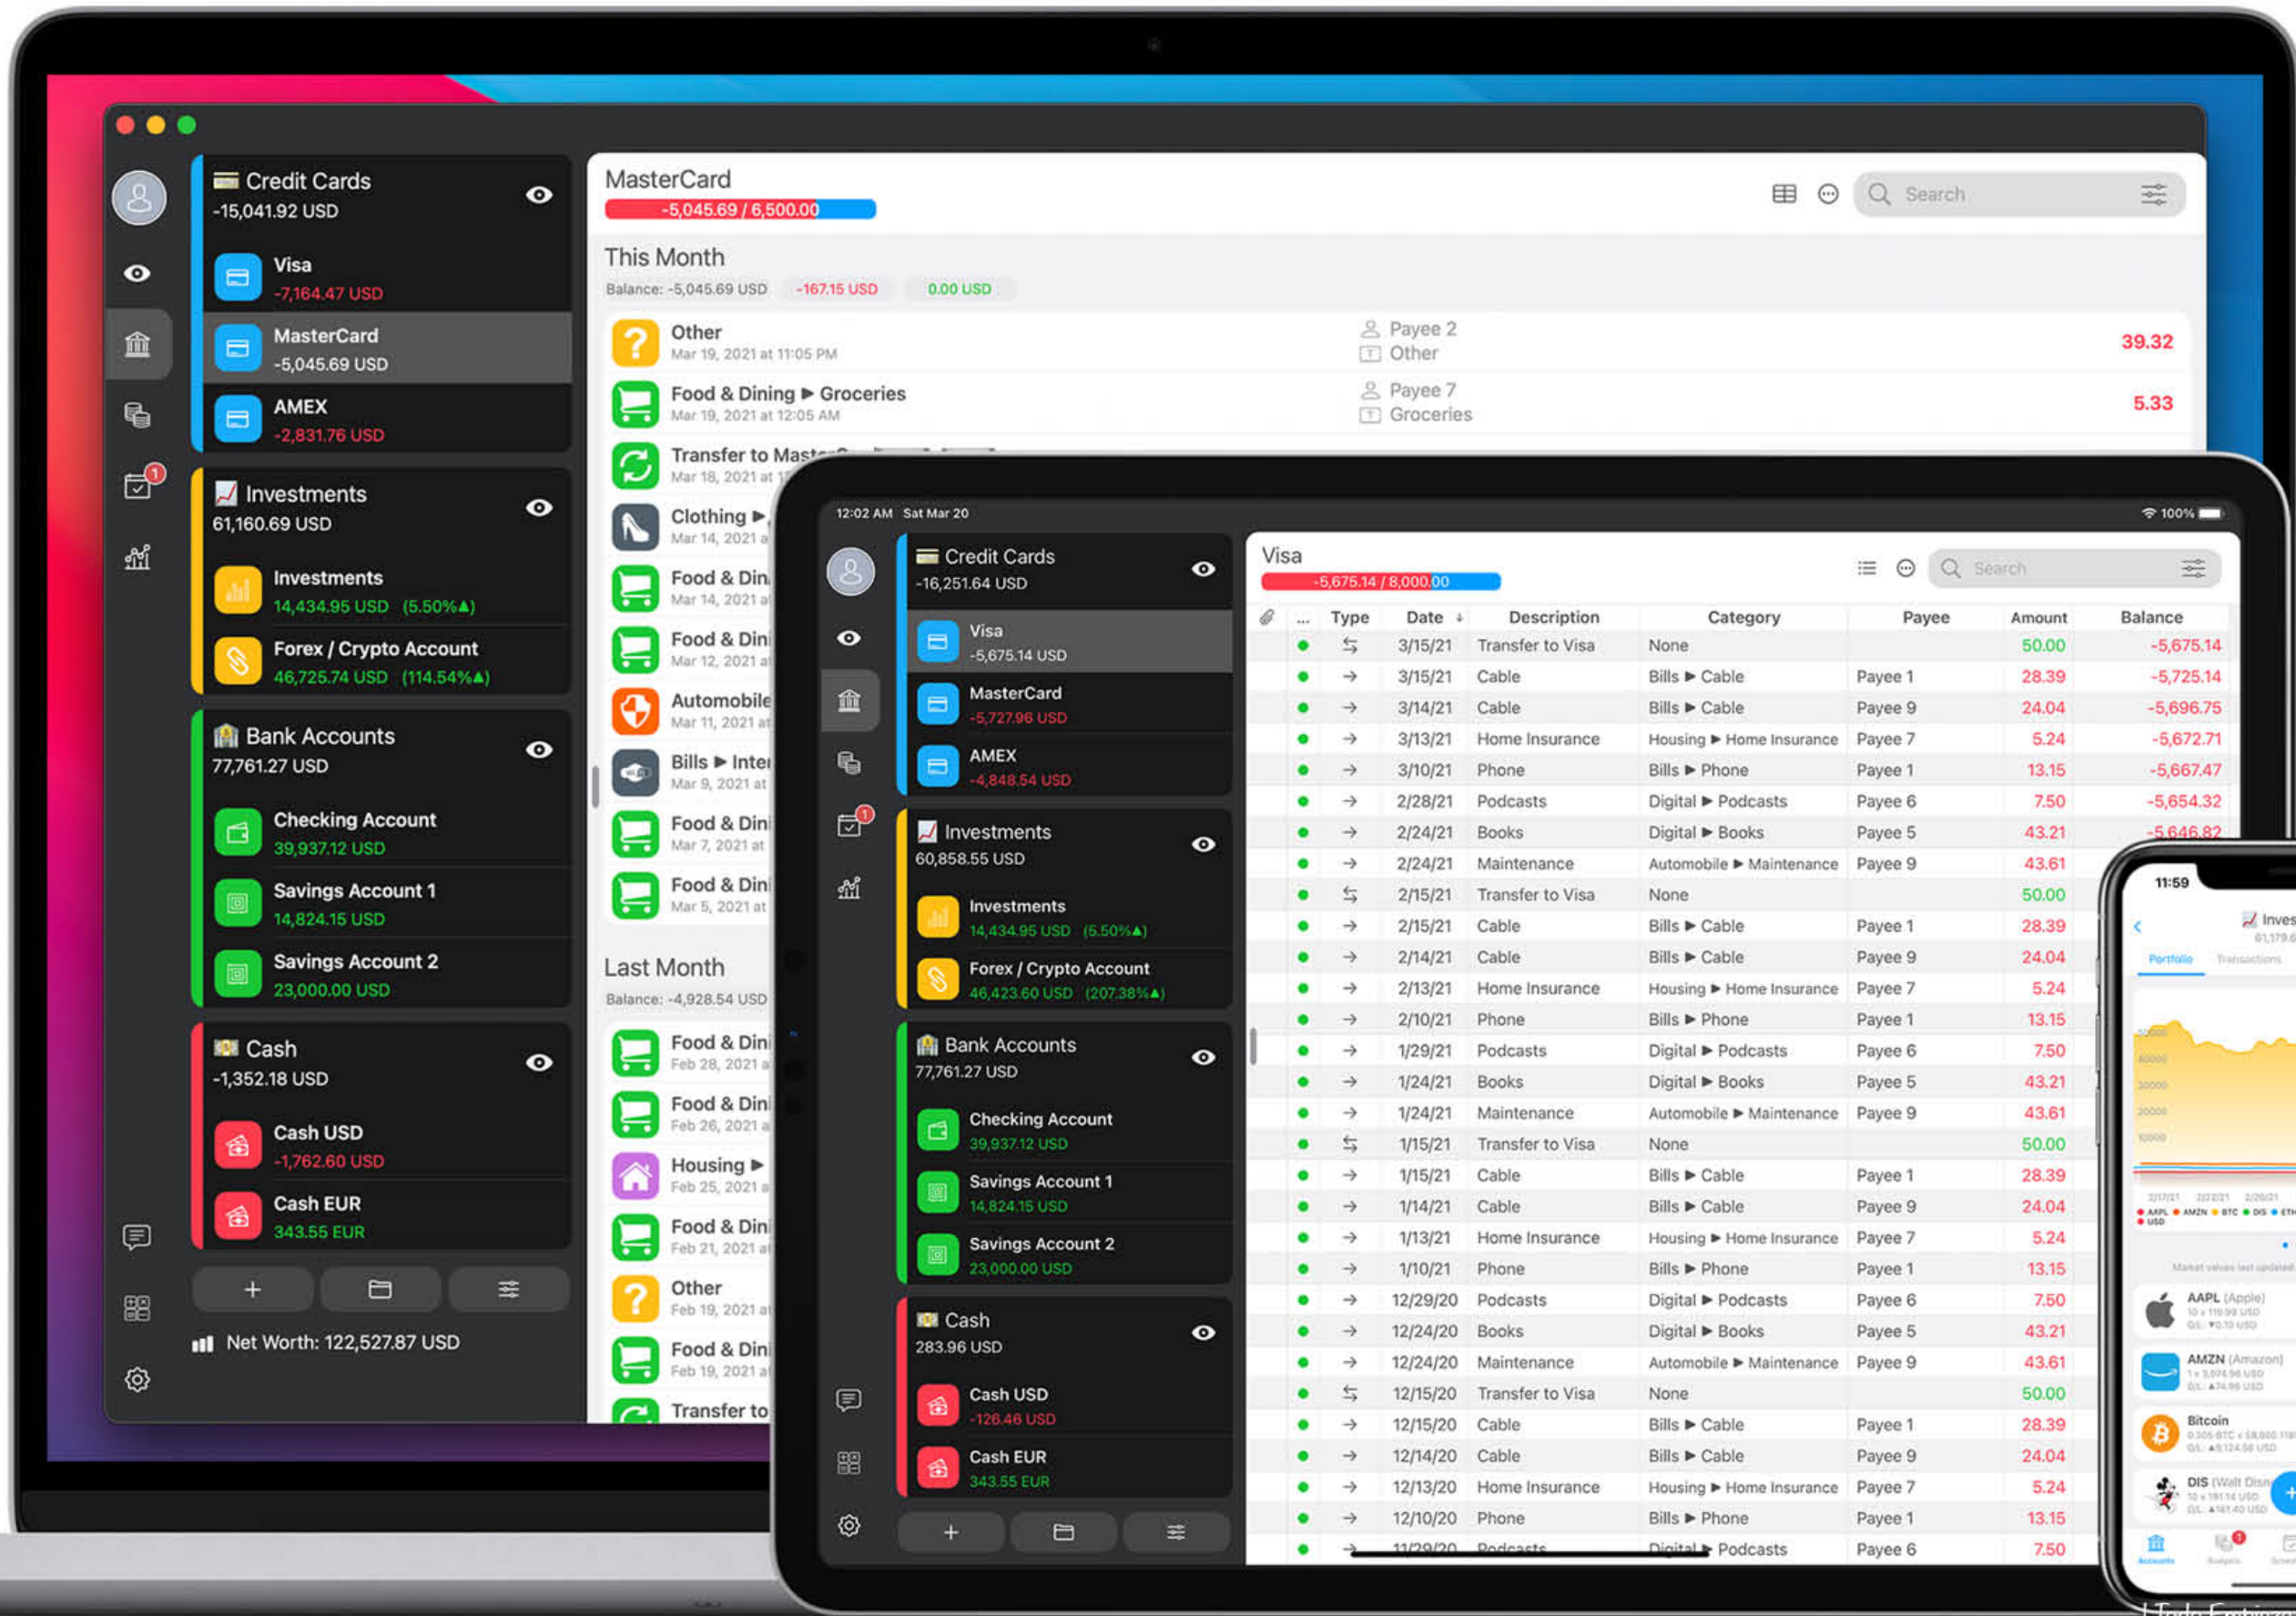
Credit Cards
-15,041.92 USD
Visa
-7,164.47 USD
MasterCard
-5,045.69 USD
AMEX
-2,831.76 USD
Investments
61,160.69 USD
Investments
14,434.95 USD (5.50%▲)
Forex / Crypto Account
46,725.74 USD (114.54%▲)
Bank Accounts
77,761.27 USD
Checking Account
39,937.12 USD
Savings Account 1
14,824.15 USD
Savings Account 2
23,000.00 USD
Cash
-1,352.18 USD
Cash USD
-1,762.60 USD
Cash EUR
343.55 EUR
Net Worth: 122,527.87 USD

MasterCard
-5,045.69 / 6,500.00
Search
This Month
Balance: -5,045.69 USD -167.15 USD 0.00 USD
Other
Mar 19, 2021 at 11:05 PM
Payee 2
Other
39.32
Food & Dining ▶ Groceries
Mar 19, 2021 at 12:05 AM
Payee 7
Groceries
5.33
Transfer to Mas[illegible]
Mar 18, 2021 at 1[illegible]
Clothing ▶
Mar 14, 2021 a
Food & Din
Mar 14, 2021 a
Food & Dini
Mar 12, 2021 a
Automobile
Mar 11, 2021 at
Bills ▶ Inter
Mar 9, 2021 at
Food & Dini
Mar 7, 2021 at
Food & Dini
Mar 5, 2021 at
Last Month
Balance: -4,928.54 USD
Food & Dini
Feb 28, 2021 a
Food & Dini
Feb 26, 2021 a
Housing ▶
Feb 25, 2021 a
Food & Dini
Feb 21, 2021 a
Other
Feb 19, 2021 a
Food & Dini
Feb 19, 2021 a
Transfer to

12:02 AM Sat Mar 20
100%
Credit Cards
-16,251.64 USD
Visa
-5,675.14 USD
MasterCard
-5,727.96 USD
AMEX
-4,848.54 USD
Investments
60,858.55 USD
Investments
14,434.95 USD (5.50%▲)
Forex / Crypto Account
46,423.60 USD (207.38%▲)
Bank Accounts
77,761.27 USD
Checking Account
39,937.12 USD
Savings Account 1
14,824.15 USD
Savings Account 2
23,000.00 USD
Cash
283.96 USD
Cash USD
-128.46 USD
Cash EUR
343.55 EUR

Visa
-5,675.14 / 8,000.00
Search

| | ... | Type | Date | Description | Category | Payee | Amount | Balance |
|---|---|---|---|---|---|---|---|---|
| | ● | ⇆ | 3/15/21 | Transfer to Visa | None | | 50.00 | -5,675.14 |
| | ● | → | 3/15/21 | Cable | Bills ▶ Cable | Payee 1 | 28.39 | -5,725.14 |
| | ● | → | 3/14/21 | Cable | Bills ▶ Cable | Payee 9 | 24.04 | -5,696.75 |
| | ● | → | 3/13/21 | Home Insurance | Housing ▶ Home Insurance | Payee 7 | 5.24 | -5,672.71 |
| | ● | → | 3/10/21 | Phone | Bills ▶ Phone | Payee 1 | 13.15 | -5,667.47 |
| | ● | → | 2/28/21 | Podcasts | Digital ▶ Podcasts | Payee 6 | 7.50 | -5,654.32 |
| | ● | → | 2/24/21 | Books | Digital ▶ Books | Payee 5 | 43.21 | -5,646.82 |
| | ● | → | 2/24/21 | Maintenance | Automobile ▶ Maintenance | Payee 9 | 43.61 | |
| | ● | ⇆ | 2/15/21 | Transfer to Visa | None | | 50.00 | |
| | ● | → | 2/15/21 | Cable | Bills ▶ Cable | Payee 1 | 28.39 | |
| | ● | → | 2/14/21 | Cable | Bills ▶ Cable | Payee 9 | 24.04 | |
| | ● | → | 2/13/21 | Home Insurance | Housing ▶ Home Insurance | Payee 7 | 5.24 | |
| | ● | → | 2/10/21 | Phone | Bills ▶ Phone | Payee 1 | 13.15 | |
| | ● | → | 1/29/21 | Podcasts | Digital ▶ Podcasts | Payee 6 | 7.50 | |
| | ● | → | 1/24/21 | Books | Digital ▶ Books | Payee 5 | 43.21 | |
| | ● | → | 1/24/21 | Maintenance | Automobile ▶ Maintenance | Payee 9 | 43.61 | |
| | ● | ⇆ | 1/15/21 | Transfer to Visa | None | | 50.00 | |
| | ● | → | 1/15/21 | Cable | Bills ▶ Cable | Payee 1 | 28.39 | |
| | ● | → | 1/14/21 | Cable | Bills ▶ Cable | Payee 9 | 24.04 | |
| | ● | → | 1/13/21 | Home Insurance | Housing ▶ Home Insurance | Payee 7 | 5.24 | |
| | ● | → | 1/10/21 | Phone | Bills ▶ Phone | Payee 1 | 13.15 | |
| | ● | → | 12/29/20 | Podcasts | Digital ▶ Podcasts | Payee 6 | 7.50 | |
| | ● | → | 12/24/20 | Books | Digital ▶ Books | Payee 5 | 43.21 | |
| | ● | → | 12/24/20 | Maintenance | Automobile ▶ Maintenance | Payee 9 | 43.61 | |
| | ● | ⇆ | 12/15/20 | Transfer to Visa | None | | 50.00 | |
| | ● | → | 12/15/20 | Cable | Bills ▶ Cable | Payee 1 | 28.39 | |
| | ● | → | 12/14/20 | Cable | Bills ▶ Cable | Payee 9 | 24.04 | |
| | ● | → | 12/13/20 | Home Insurance | Housing ▶ Home Insurance | Payee 7 | 5.24 | |
| | ● | → | 12/10/20 | Phone | Bills ▶ Phone | Payee 1 | 13.15 | |
| | ● | → | 11/29/20 | Podcasts | Digital ▶ Podcasts | Payee 6 | 7.50 | |

11:59
Inves
61,179.6
Portfolio Transactions
AAPL (Apple)
AMZN (Amazon)
Bitcoin
DIS (Walt Disn
Accounts